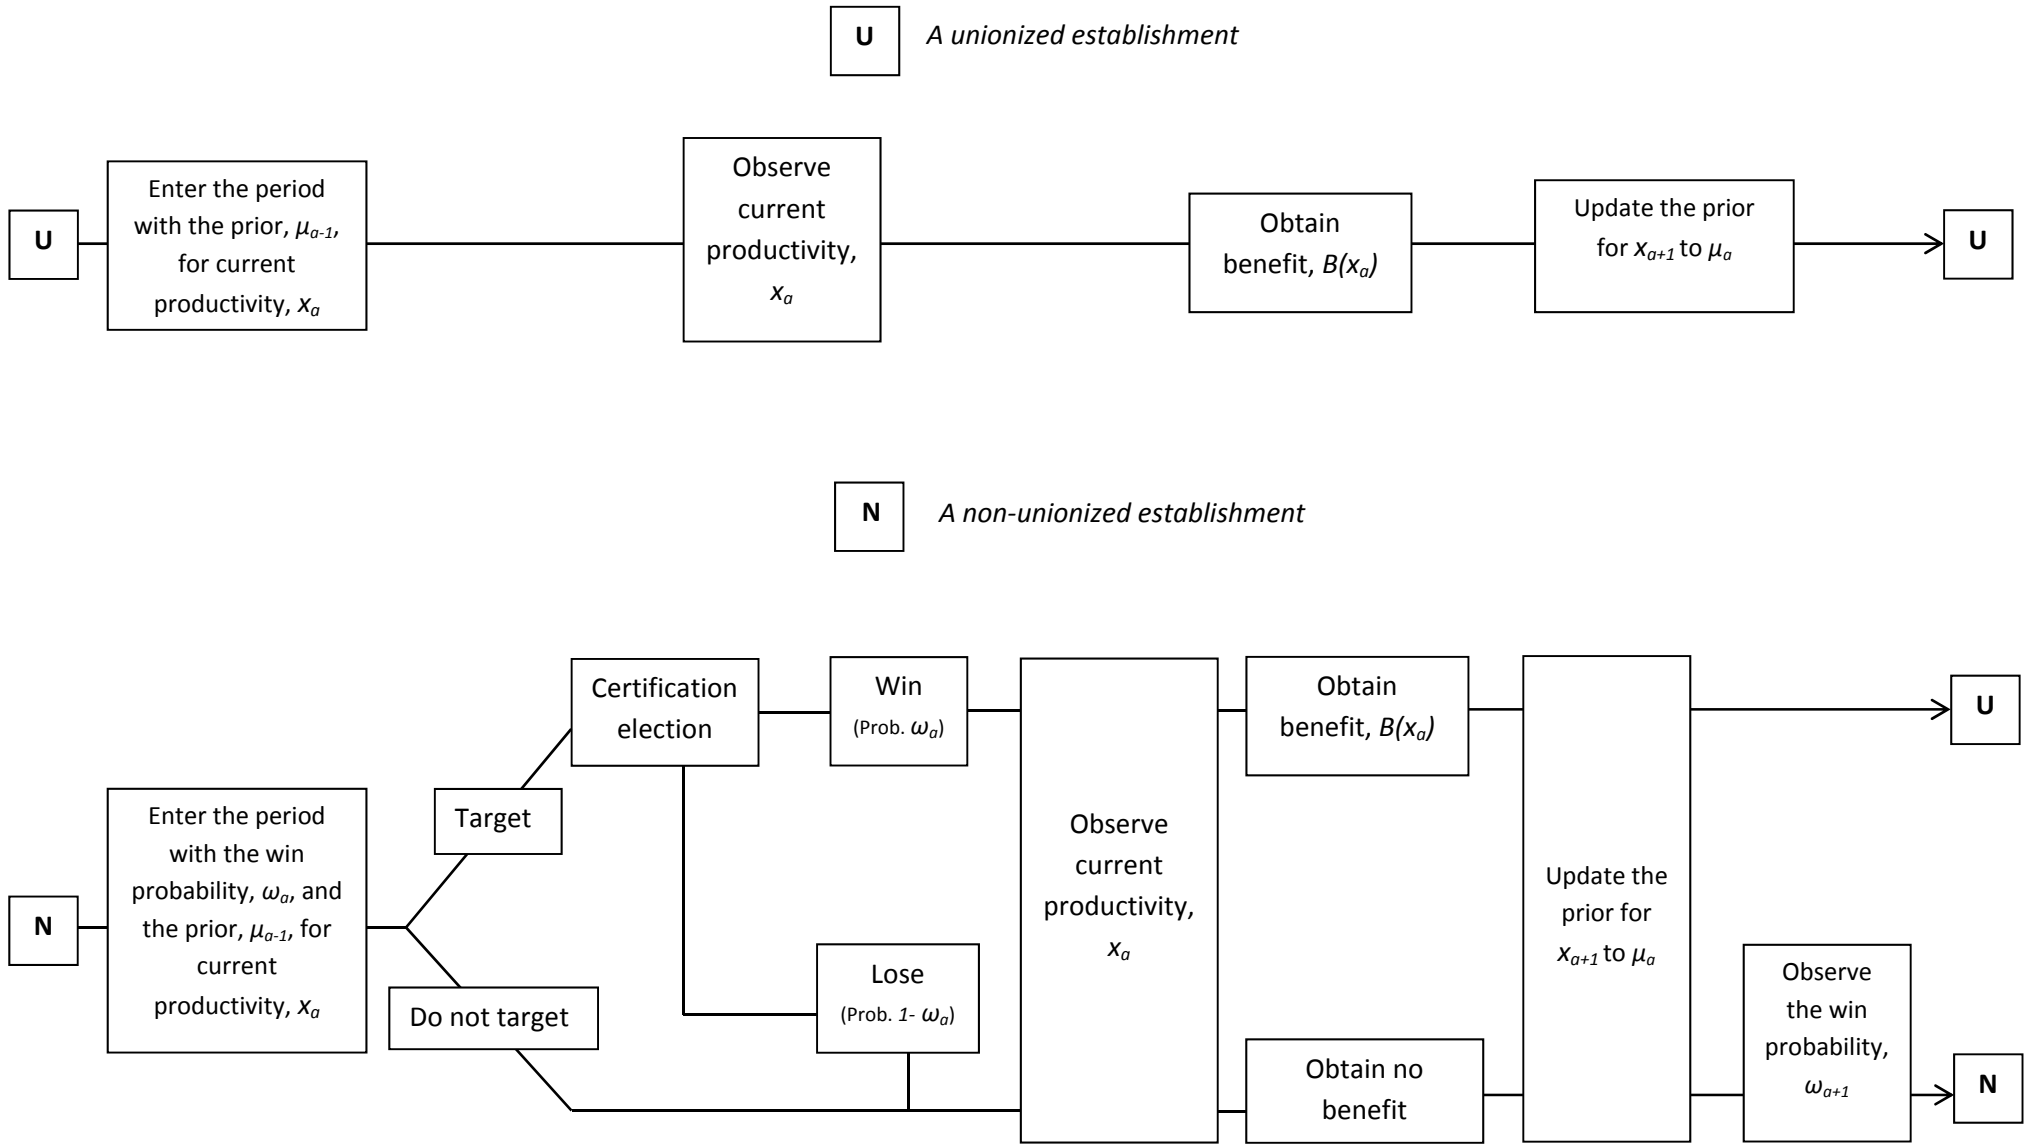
U A unionized establishment

U

Enter the period with the prior, $\mu_{a-1}$, for current productivity, $x_a$

Observe current productivity, $x_a$

Obtain benefit, $B(x_a)$

Update the prior for $x_{a+1}$ to $\mu_a$

U

N A non-unionized establishment

N

Enter the period with the win probability, $\omega_a$, and the prior, $\mu_{a-1}$, for current productivity, $x_a$

Target

Do not target

Certification election

Win (Prob. $\omega_a$)

Lose (Prob. $1- \omega_a$)

Observe current productivity, $x_a$

Obtain benefit, $B(x_a)$

Obtain no benefit

Update the prior for $x_{a+1}$ to $\mu_a$

U

Observe the win probability, $\omega_{a+1}$

N